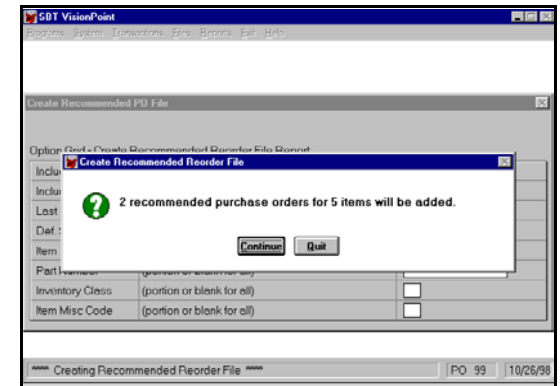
SBT VisionPoint

Programs System Transactions Files Reports Exit Help

Create Recommended PO File

Option Grid - Create Recommended Reorder File Report

Inclu

Inclu

Last

Def.

Item

Part Number (portion or blank for all)

Inventory Class (portion or blank for all)

Item Misc Code (portion or blank for all)

Create Recommended Reorder File

2 recommended purchase orders for 5 items will be added.

Continue Quit

**** Creating Recommended Reorder File ****

PO 99 10/26/98